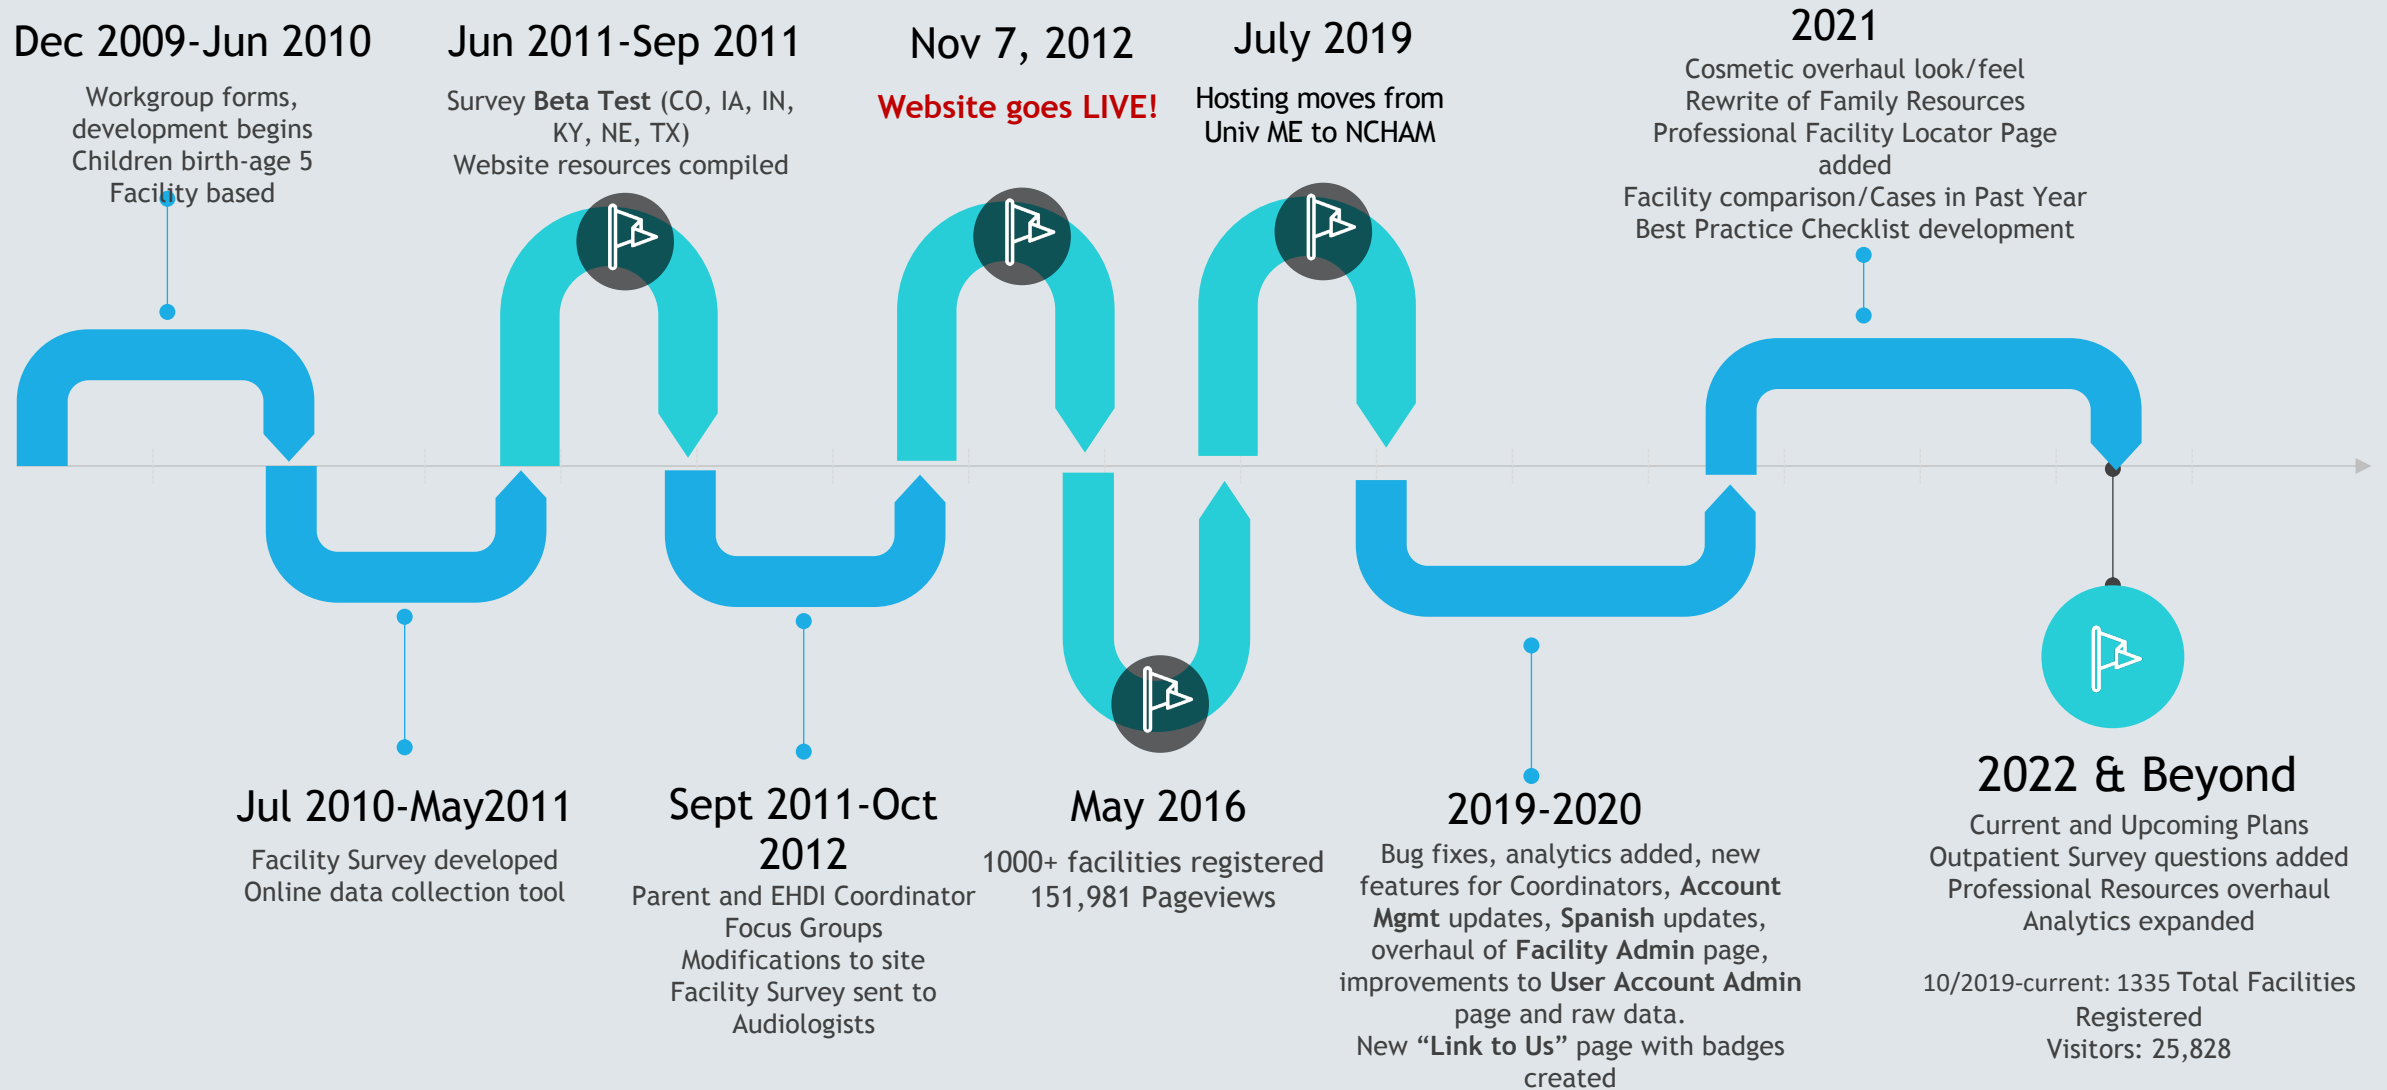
Dec 2009-Jun 2010
Workgroup forms, development begins
Children birth-age 5
Facility based

Jun 2011-Sep 2011
Survey Beta Test (CO, IA, IN, KY, NE, TX)
Website resources compiled

Nov 7, 2012
Website goes LIVE!

July 2019
Hosting moves from Univ ME to NCHAM

2021
Cosmetic overhaul look/feel
Rewrite of Family Resources
Professional Facility Locator Page added
Facility comparison/Cases in Past Year
Best Practice Checklist development

Jul 2010-May2011
Facility Survey developed
Online data collection tool

Sept 2011-Oct 2012
Parent and EHDI Coordinator Focus Groups
Modifications to site
Facility Survey sent to Audiologists

May 2016
1000+ facilities registered
151,981 Pageviews

2019-2020
Bug fixes, analytics added, new features for Coordinators, Account Mgmt updates, Spanish updates, overhaul of Facility Admin page, improvements to User Account Admin page and raw data.
New “Link to Us” page with badges created

2022 & Beyond
Current and Upcoming Plans
Outpatient Survey questions added
Professional Resources overhaul
Analytics expanded

10/2019-current: 1335 Total Facilities Registered
Visitors: 25,828